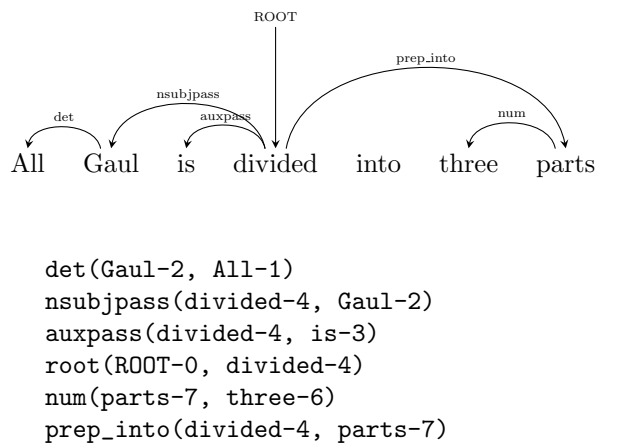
ROOT

prep_into

nsubjpass

det

auxpass

num

All Gaul is divided into three parts

det(Gaul-2, All-1)
nsubjpass(divided-4, Gaul-2)
auxpass(divided-4, is-3)
root(ROOT-0, divided-4)
num(parts-7, three-6)
prep_into(divided-4, parts-7)